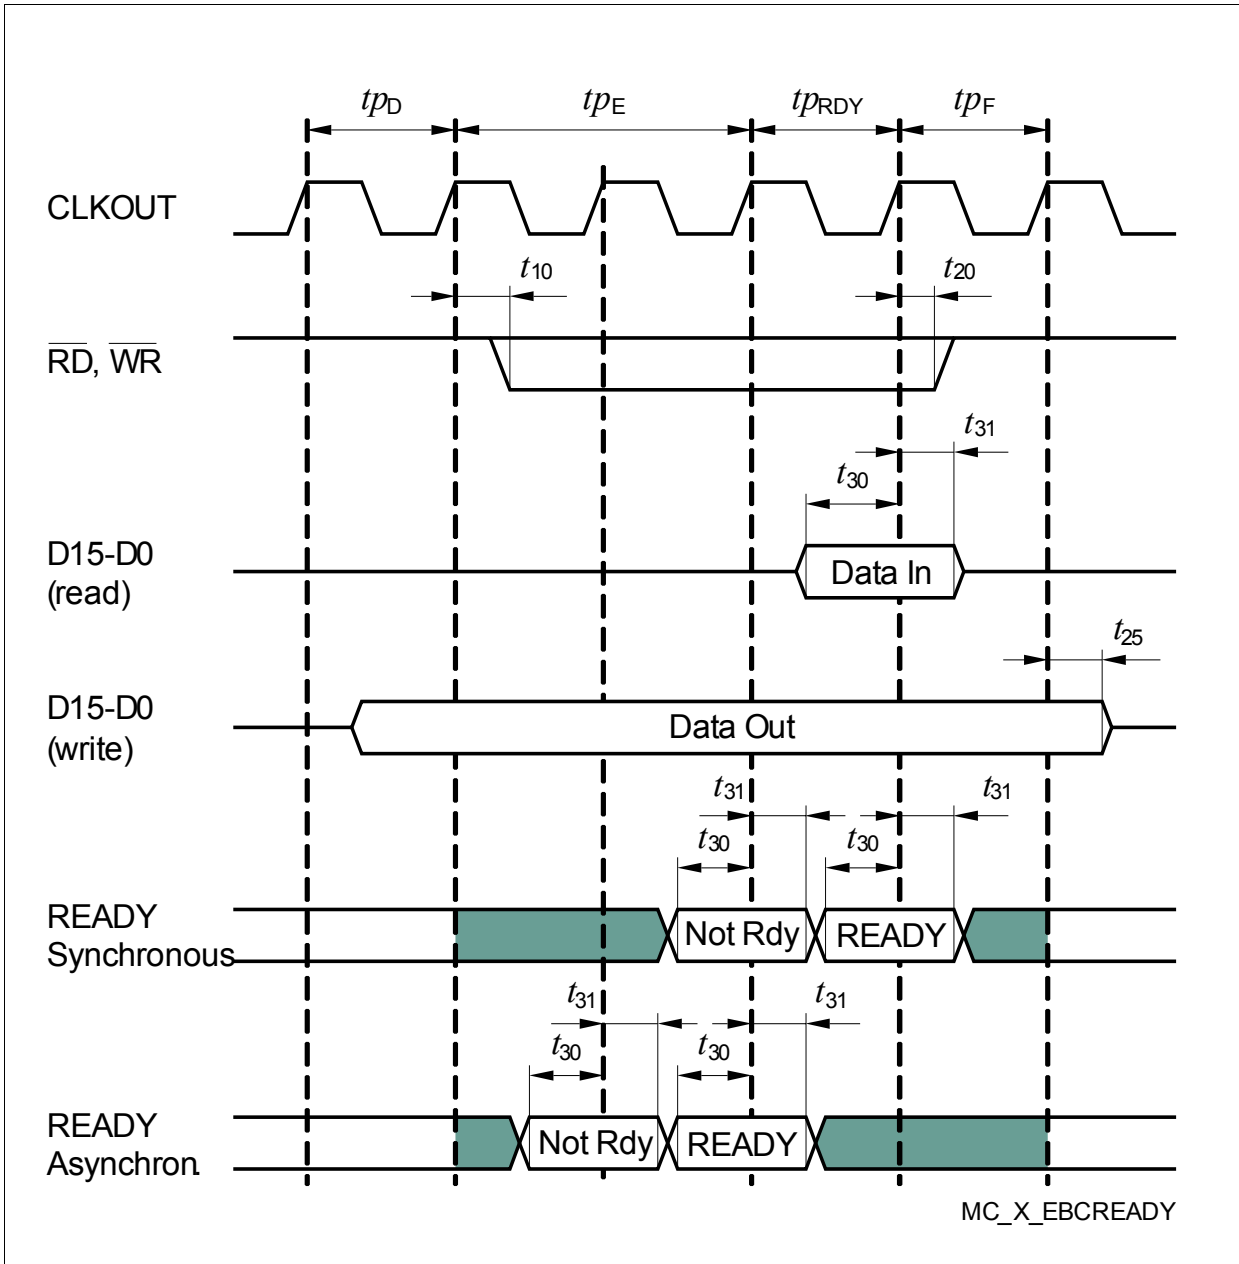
$tp_D$ $tp_E$ $tp_{RDY}$ $tp_F$

CLKOUT

$t_{10}$ $t_{20}$

$\overline{RD}$, $\overline{WR}$

$t_{31}$

$t_{30}$

D15-D0 (read)

Data In

$t_{25}$

D15-D0 (write)

Data Out

$t_{31}$ $t_{31}$

$t_{30}$ $t_{30}$

READY Synchronous

Not Rdy

READY

$t_{31}$ $t_{31}$

$t_{30}$ $t_{30}$

READY Asynchron.

Not Rdy

READY

MC_X_EBCREADY